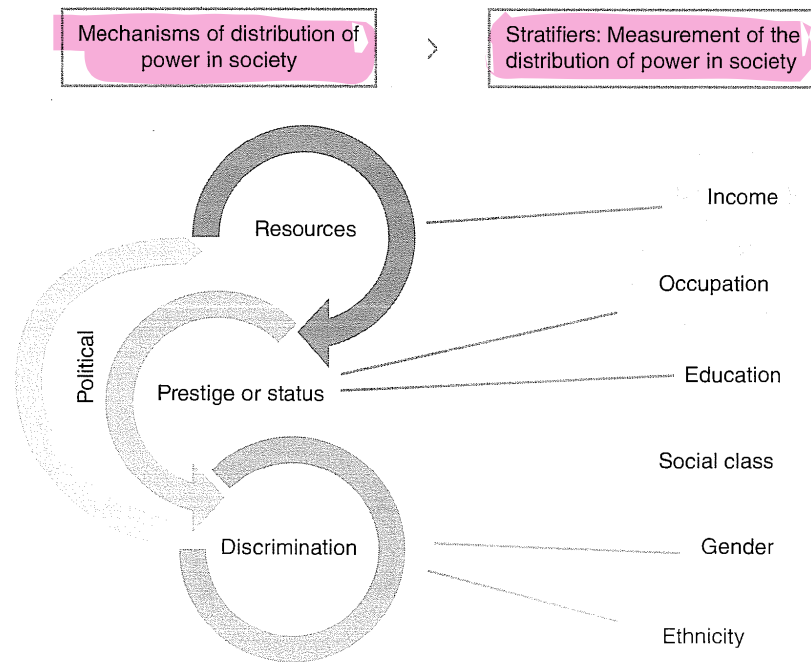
Mechanisms of distribution of power in society

Stratifiers: Measurement of the distribution of power in society

Resources

Political

Prestige or status

Discrimination

Income

Occupation

Education

Social class

Gender

Ethnicity